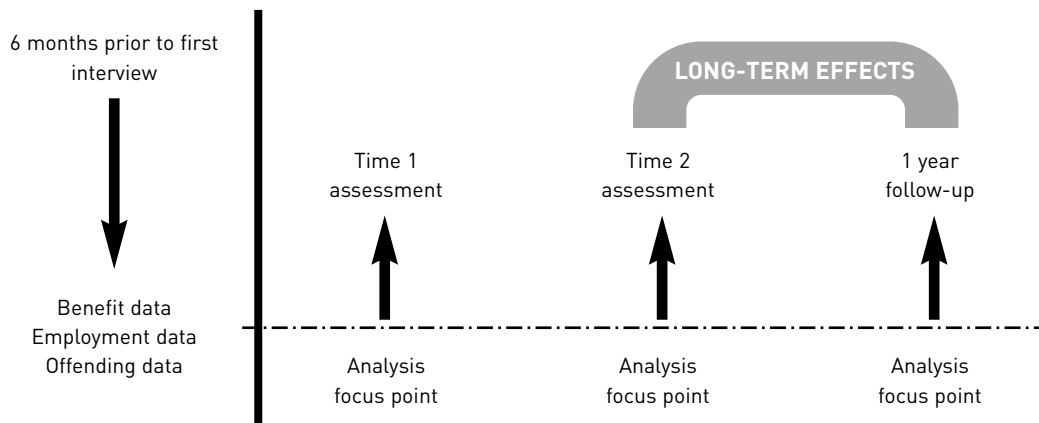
6 months prior to first interview

Benefit data
Employment data
Offending data

LONG-TERM EFFECTS

Time 1 assessment

Time 2 assessment

1 year follow-up

Analysis focus point

Analysis focus point

Analysis focus point